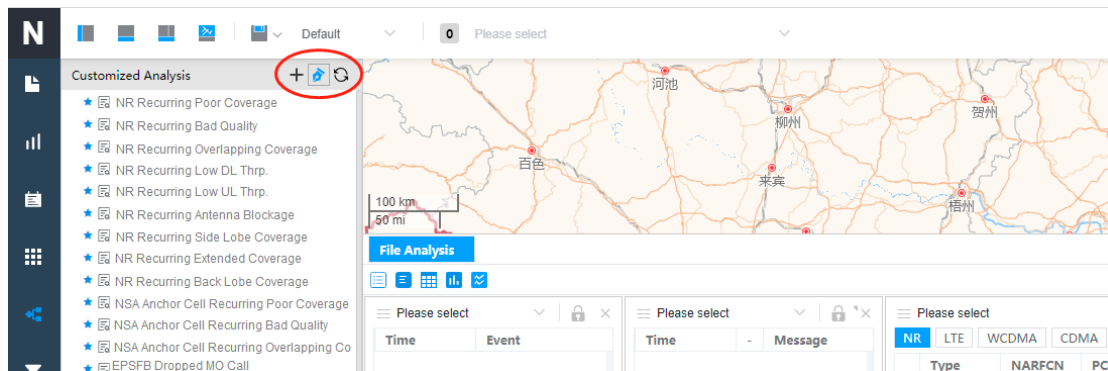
N

Default

0 Please select

Customized Analysis

NR Recurring Poor Coverage
NR Recurring Bad Quality
NR Recurring Overlapping Coverage
NR Recurring Low DL Thrp.
NR Recurring Low UL Thrp.
NR Recurring Antenna Blockage
NR Recurring Side Lobe Coverage
NR Recurring Extended Coverage
NR Recurring Back Lobe Coverage
NSA Anchor Cell Recurring Poor Coverage
NSA Anchor Cell Recurring Bad Quality
NSA Anchor Cell Recurring Overlapping Co
EPSFB Dropped MO Call

河池
柳州
贺州
百色
来宾
梧州
100 km
50 mi

File Analysis

Please select
Time | Event

Please select
Time | - | Message

Please select
NR | LTE | WCDMA | CDMA
Type | NARFCN | PC